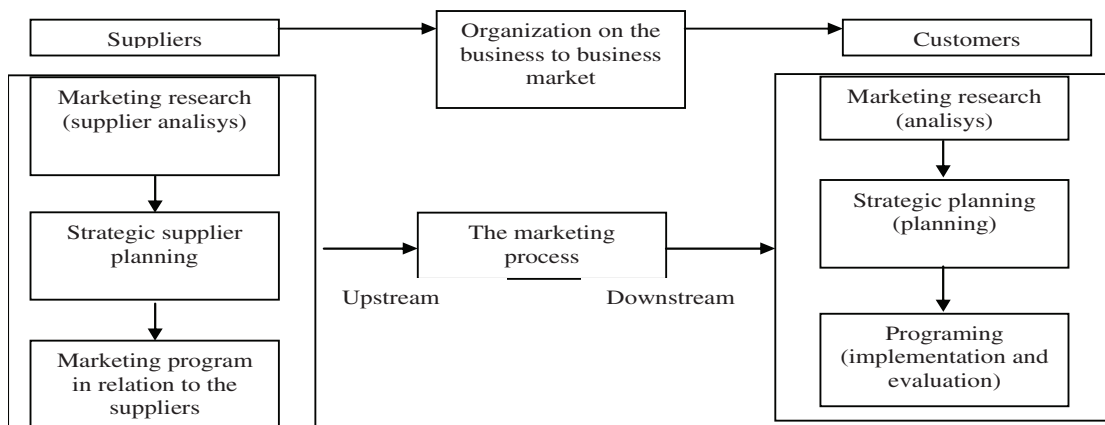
Suppliers

Organization on the business to business market

Customers

Marketing research (supplier analisys)

Strategic supplier planning

Marketing program in relation to the suppliers

The marketing process

Upstream

Downstream

Marketing research (analisys)

Strategic planning (planning)

Programing (implementation and evaluation)